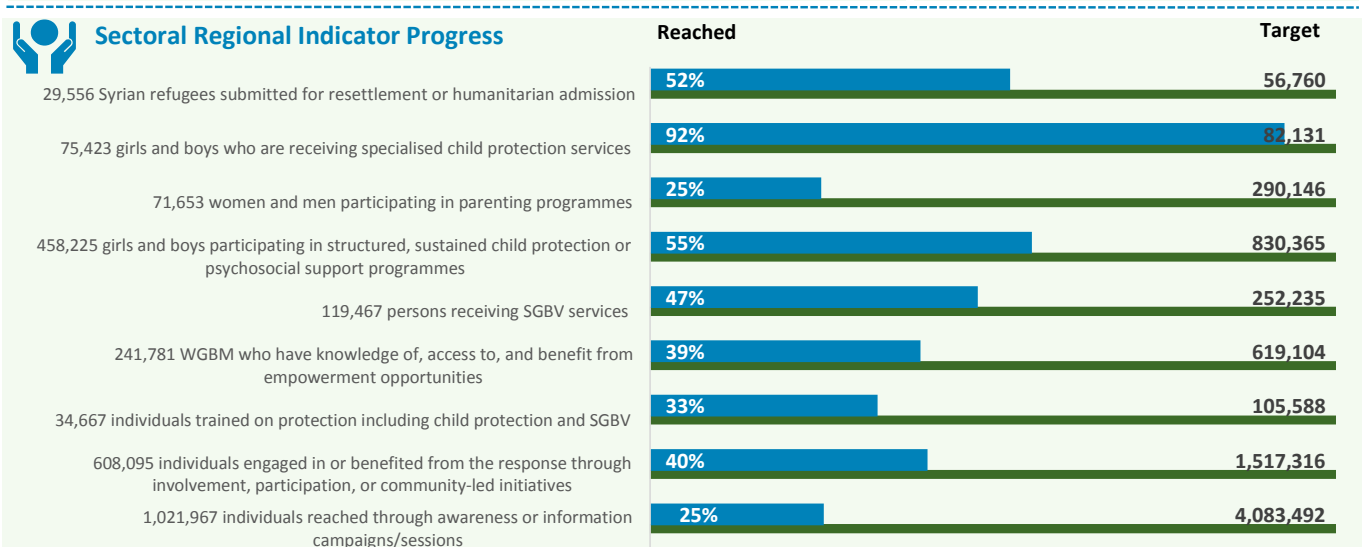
Sectoral Regional Indicator Progress

Reached

Target

29,556 Syrian refugees submitted for resettlement or humanitarian admission

52%

56,760

75,423 girls and boys who are receiving specialised child protection services

92%

82,131

71,653 women and men participating in parenting programmes

25%

290,146

458,225 girls and boys participating in structured, sustained child protection or psychosocial support programmes

55%

830,365

119,467 persons receiving SGBV services

47%

252,235

241,781 WGBM who have knowledge of, access to, and benefit from empowerment opportunities

39%

619,104

34,667 individuals trained on protection including child protection and SGBV

33%

105,588

608,095 individuals engaged in or benefited from the response through involvement, participation, or community-led initiatives

40%

1,517,316

1,021,967 individuals reached through awareness or information campaigns/sessions

25%

4,083,492